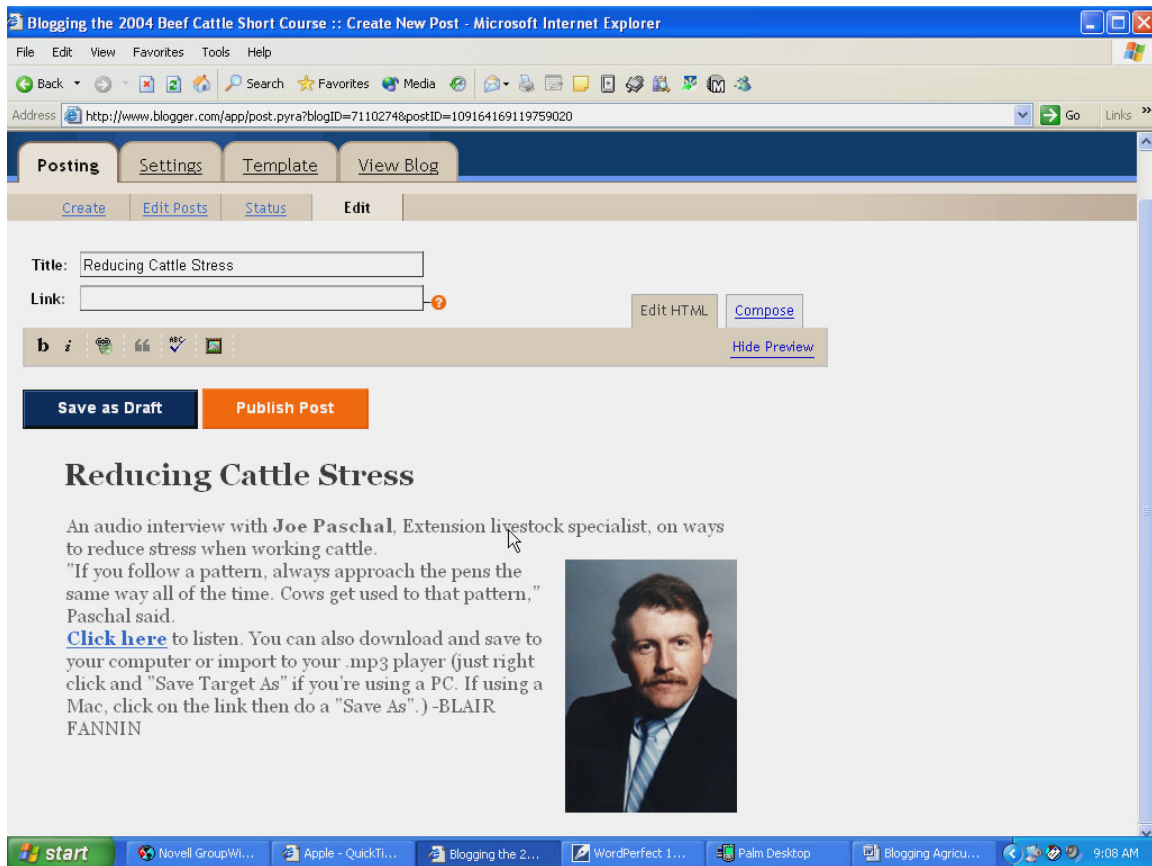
Blogging the 2004 Beef Cattle Short Course :: Create New Post - Microsoft Internet Explorer

File Edit View Favorites Tools Help

Back Search Favorites Media

Address http://www.blogger.com/app/post.pyra?blogID=7110274&postID=109164169119759020 Go Links

Posting Settings Template View Blog

Create Edit Posts Status Edit

Title: Reducing Cattle Stress

Link:

Edit HTML Compose

b i

Hide Preview

Save as Draft Publish Post

Reducing Cattle Stress

An audio interview with **Joe Paschal**, Extension livestock specialist, on ways to reduce stress when working cattle.
"If you follow a pattern, always approach the pens the same way all of the time. Cows get used to that pattern," Paschal said.
Click here to listen. You can also download and save to your computer or import to your .mp3 player (just right click and "Save Target As" if you're using a PC. If using a Mac, click on the link then do a "Save As".) -BLAIR FANNIN

start Novell GroupWi... Apple - QuickTi... Blogging the 2... WordPerfect 1... Palm Desktop Blogging Agricu... 9:08 AM